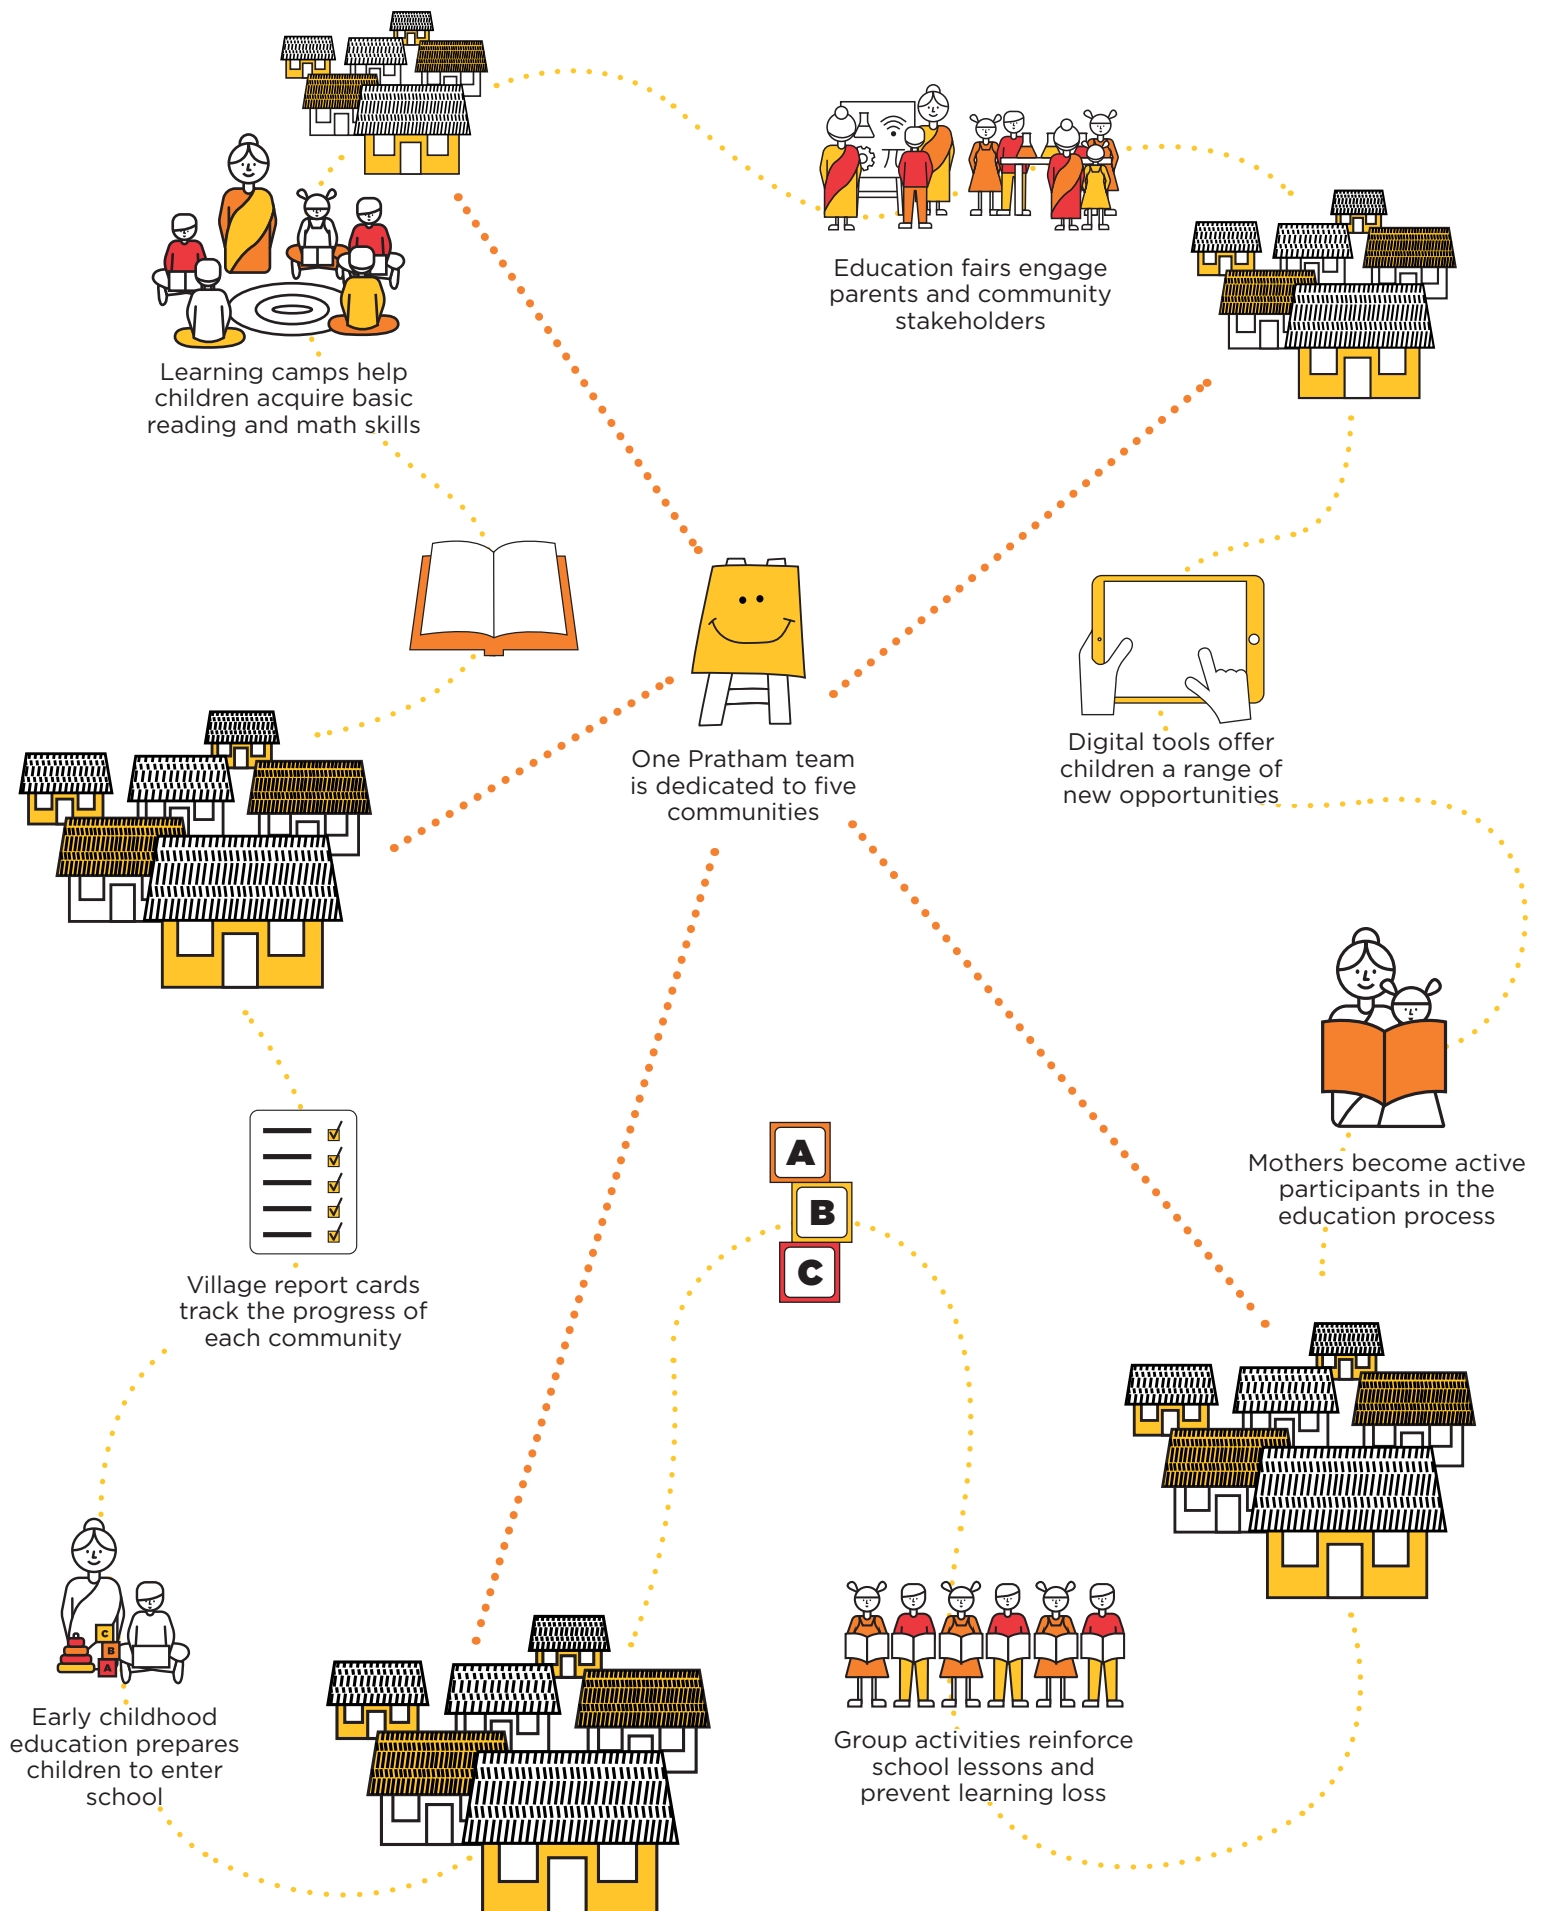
Education fairs engage parents and community stakeholders

Learning camps help children acquire basic reading and math skills

One Pratham team is dedicated to five communities

Digital tools offer children a range of new opportunities

Mothers become active participants in the education process

Village report cards track the progress of each community

A

B

C

Early childhood education prepares children to enter school

Group activities reinforce school lessons and prevent learning loss